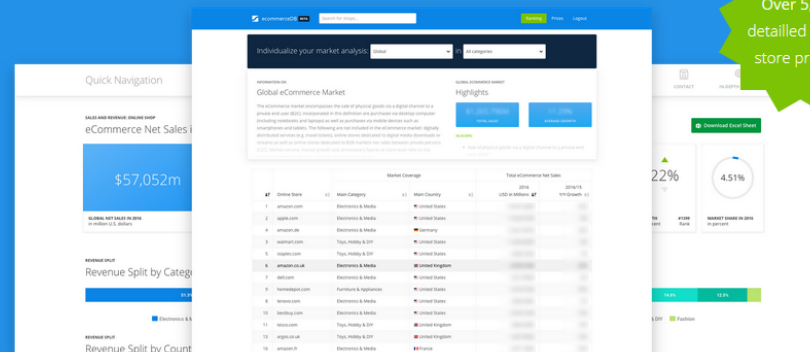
Over S
detailled
store pr

ecommerceDB BETA
Search for shops...
Ranking
Prices
Logout

Quick Navigation

CONTACT
IN-DEPTH

SALES AND REVENUE: ONLINE SHOP
eCommerce Net Sales i

$57,052m

GLOBAL NET SALES IN 2016
in million U.S. dollars

Download Excel Sheet

22%

4.51%

Rank

MARKET SHARE IN 2016
in percent

REVENUE SPLIT
Revenue Split by Catego

Electronics & M

DIY
Fashion

REVENUE SPLIT
Revenue Split by Count

Individualize your market analysis:
Global
in
All categories

INFORMATION ON
Global eCommerce Market

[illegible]

GLOBAL ECOMMERCE MARKET
Highlights

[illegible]

| | Online Store | Market Coverage Main Category | Main Country | Total eCommerce Net Sales 2016 USD in Millions | 2016/15 Y/Y Growth |
|---|---|---|---|---|---|
| 1 | amazon.com | Electronics & Media | United States | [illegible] | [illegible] |
| 2 | apple.com | Electronics & Media | United States | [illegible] | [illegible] |
| 3 | amazon.de | Electronics & Media | Germany | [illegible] | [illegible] |
| 4 | walmart.com | Toys, Hobby & DIY | United States | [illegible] | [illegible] |
| 5 | staples.com | Toys, Hobby & DIY | United States | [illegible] | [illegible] |
| 6 | amazon.co.uk | Electronics & Media | United Kingdom | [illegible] | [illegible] |
| 7 | dell.com | Electronics & Media | United States | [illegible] | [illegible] |
| 8 | homedepot.com | Furniture & Appliances | United States | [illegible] | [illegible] |
| 9 | lenovo.com | Electronics & Media | United States | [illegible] | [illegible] |
| 10 | bestbuy.com | Electronics & Media | United States | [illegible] | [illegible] |
| 11 | tesco.com | Toys, Hobby & DIY | United Kingdom | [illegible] | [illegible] |
| 12 | argos.co.uk | Toys, Hobby & DIY | United Kingdom | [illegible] | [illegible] |
| 16 | amazon.fr | Electronics & Media | France | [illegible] | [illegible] |